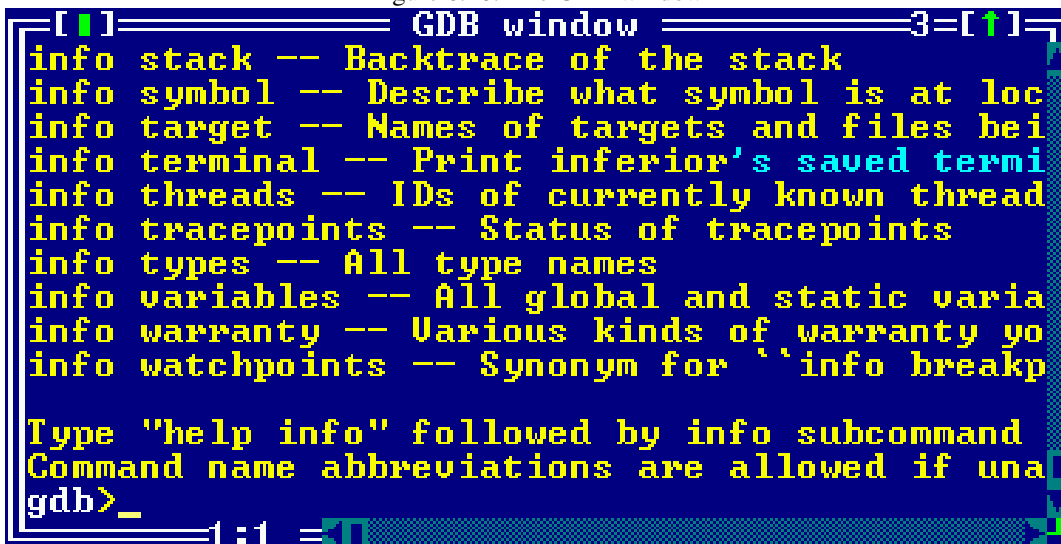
[ ▮ ] GDB window 3=[ ↑ ]
info stack -- Backtrace of the stack
info symbol -- Describe what symbol is at loc
info target -- Names of targets and files bei
info terminal -- Print inferior's saved termi
info threads -- IDs of currently known thread
info tracepoints -- Status of tracepoints
info types -- All type names
info variables -- All global and static varia
info warranty -- Various kinds of warranty yo
info watchpoints -- Synonym for ``info breakp

Type "help info" followed by info subcommand
Command name abbreviations are allowed if una
gdb>_
1:1